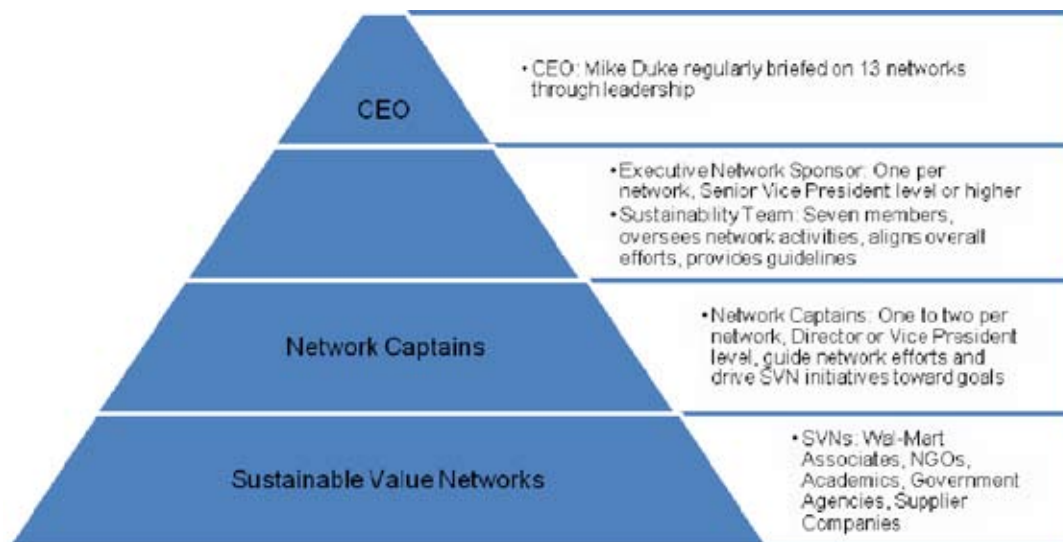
CEO

• CEO: Mike Duke regularly briefed on 13 networks through leadership

• Executive Network Sponsor: One per network, Senior Vice President level or higher
• Sustainability Team: Seven members, oversees network activities, aligns overall efforts, provides guidelines

Network Captains

• Network Captains: One to two per network, Director or Vice President level, guide network efforts and drive SVN initiatives toward goals

Sustainable Value Networks

• SVNs: Wal-Mart Associates, NGOs, Academics, Government Agencies, Supplier Companies